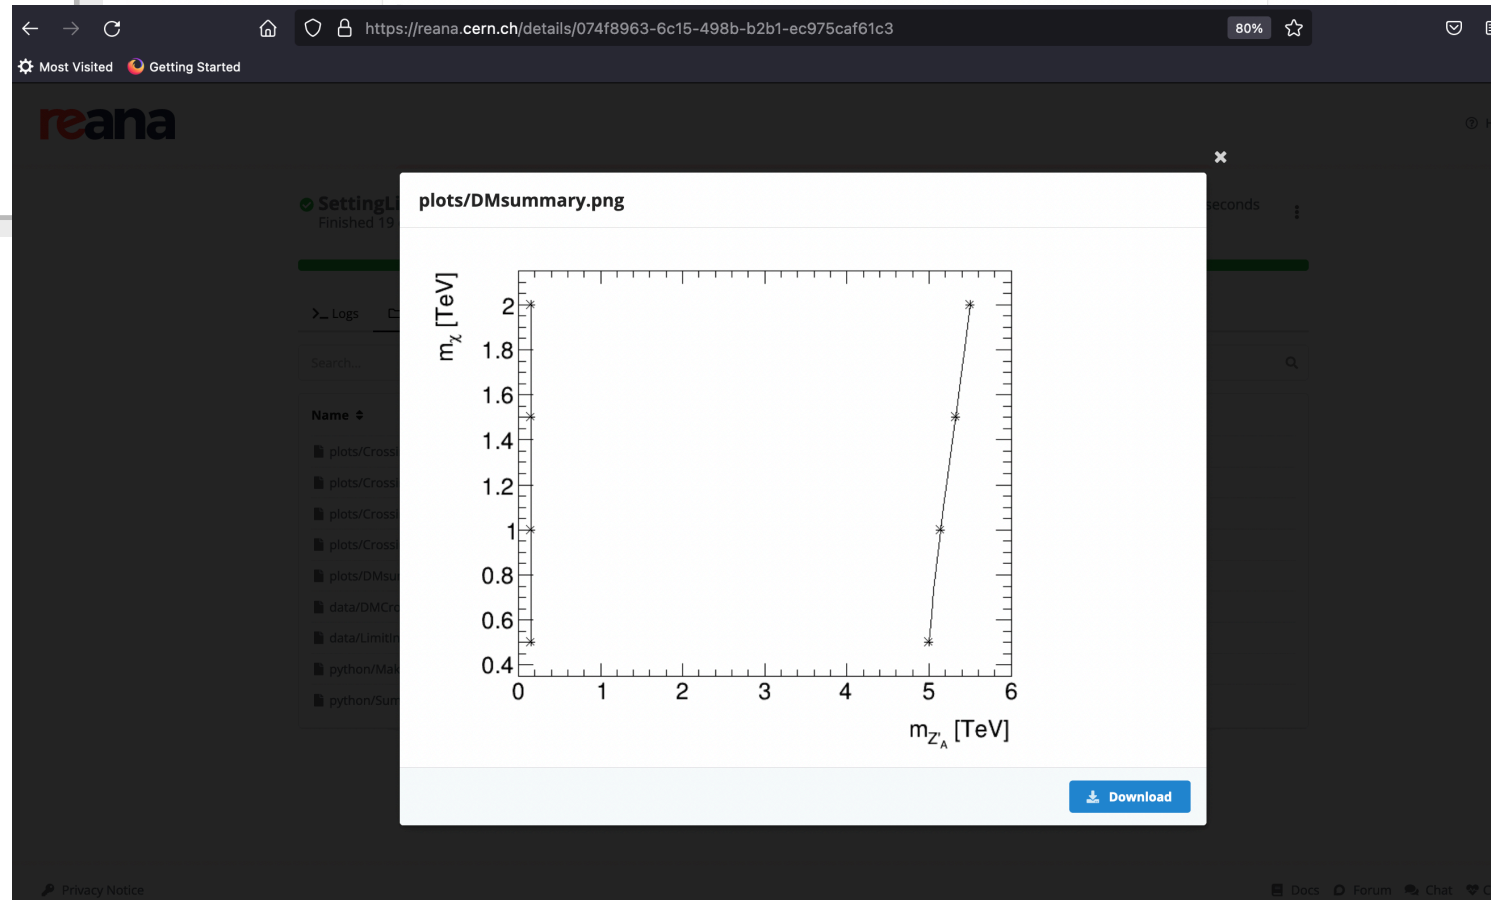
https://reana.cern.ch/details/074f8963-6c15-498b-b2b1-ec975caf61c3

80%

Most Visited  Getting Started

reana

SettingLi
Finished 19

seconds

>_ Logs

Search...

Name

plots/Cross
plots/Cross
plots/Cross
plots/Cross
plots/DMsu
data/DMCr
data/Limitin
python/Mak
python/Sum

plots/DMsummary.png

$m_{\chi}$ [TeV]

2
1.8
1.6
1.4
1.2
1
0.8
0.6
0.4

0 1 2 3 4 5 6

$m_{Z'_{A}}$ [TeV]

Download

Privacy Notice

Docs  Forum  Chat